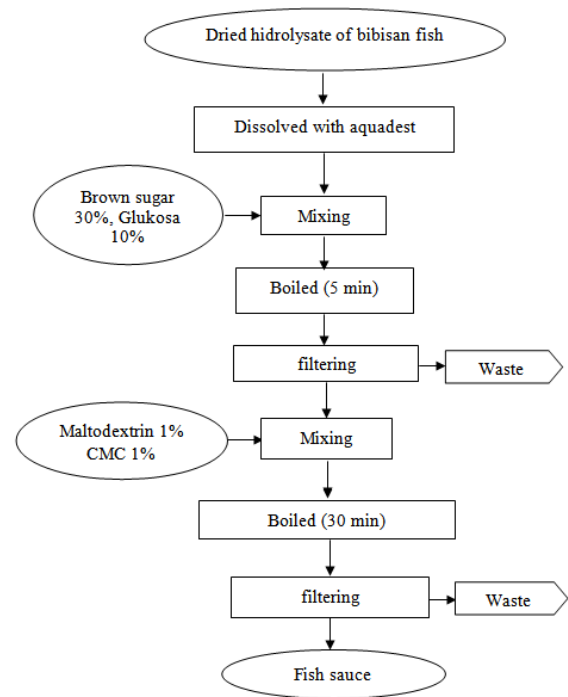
Dried hidrolysate of bibisan fish

Dissolved with aquadest

Brown sugar 30%, Glukosa 10%

Mixing

Boiled (5 min)

filtering

Waste

Maltodextrin 1% CMC 1%

Mixing

Boiled (30 min)

filtering

Waste

Fish sauce